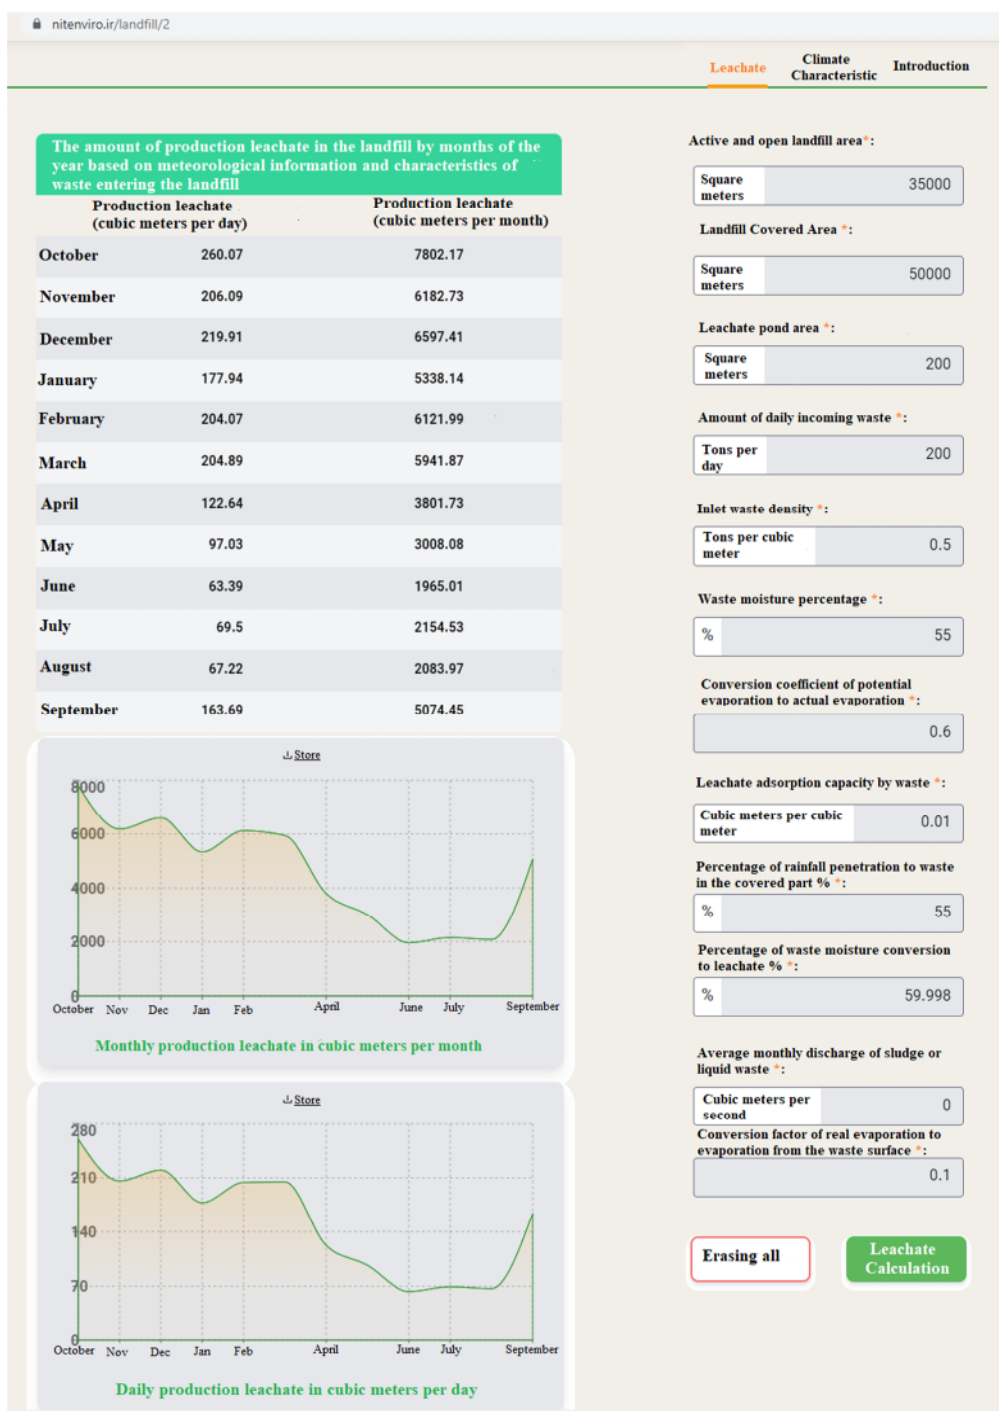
nitenviro.ir/landfill/2

Leachate Climate Characteristic Introduction

The amount of production leachate in the landfill by months of the year based on meteorological information and characteristics of waste entering the landfill

|  | Production leachate (cubic meters per day) | Production leachate (cubic meters per month) |
|---|---|---|
| October | 260.07 | 7802.17 |
| November | 206.09 | 6182.73 |
| December | 219.91 | 6597.41 |
| January | 177.94 | 5338.14 |
| February | 204.07 | 6121.99 |
| March | 204.89 | 5941.87 |
| April | 122.64 | 3801.73 |
| May | 97.03 | 3008.08 |
| June | 63.39 | 1965.01 |
| July | 69.5 | 2154.53 |
| August | 67.22 | 2083.97 |
| September | 163.69 | 5074.45 |

Store

8000
6000
4000
2000
0
October Nov Dec Jan Feb April June July September

Monthly production leachate in cubic meters per month

Store

280
210
140
70
0
October Nov Dec Jan Feb April June July September

Daily production leachate in cubic meters per day

Active and open landfill area*:
Square meters 35000

Landfill Covered Area *:
Square meters 50000

Leachate pond area *:
Square meters 200

Amount of daily incoming waste *:
Tons per day 200

Inlet waste density *:
Tons per cubic meter 0.5

Waste moisture percentage *:
% 55

Conversion coefficient of potential evaporation to actual evaporation *:
0.6

Leachate adsorption capacity by waste *:
Cubic meters per cubic meter 0.01

Percentage of rainfall penetration to waste in the covered part % *:
% 55

Percentage of waste moisture conversion to leachate % *:
% 59.998

Average monthly discharge of sludge or liquid waste *:
Cubic meters per second 0

Conversion factor of real evaporation to evaporation from the waste surface *:
0.1

Erasing all

Leachate Calculation